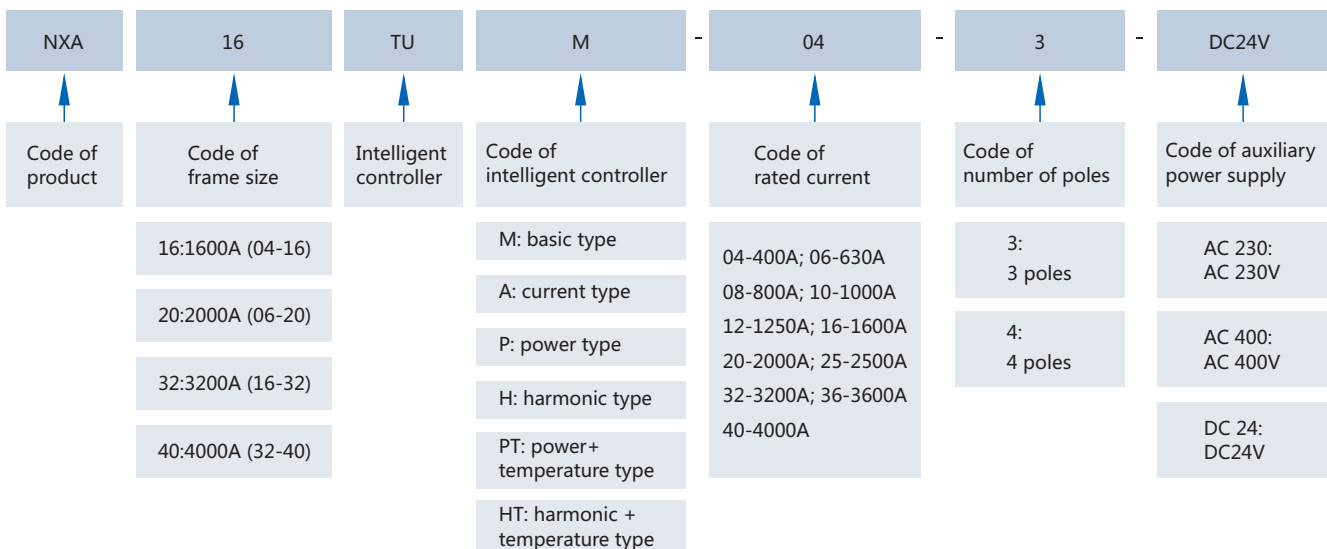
NXA 16 TU M - 04 - 3 - DC24V

Code of product

Code of frame size

16:1600A (04-16)

20:2000A (06-20)

32:3200A (16-32)

40:4000A (32-40)

Intelligent controller

Code of intelligent controller

M: basic type

A: current type

P: power type

H: harmonic type

PT: power+ temperature type

HT: harmonic + temperature type

Code of rated current

04-400A; 06-630A
08-800A; 10-1000A
12-1250A; 16-1600A
20-2000A; 25-2500A
32-3200A; 36-3600A
40-4000A

Code of number of poles

3: 3 poles

4: 4 poles

Code of auxiliary power supply

AC 230: AC 230V

AC 400: AC 400V

DC 24: DC24V